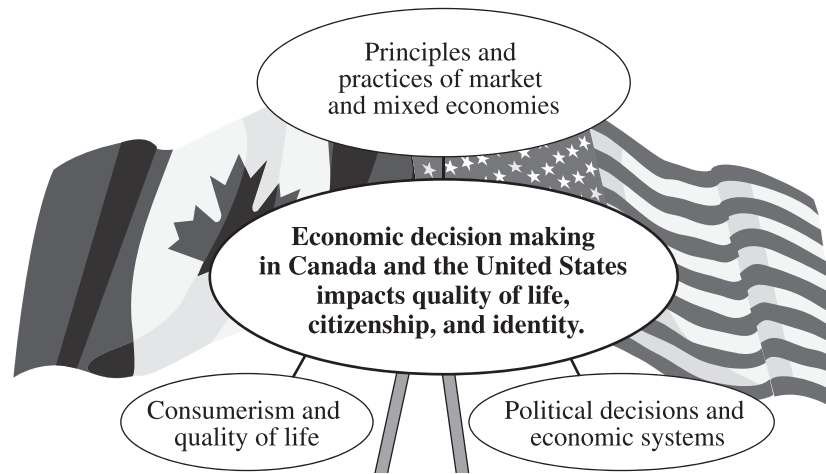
Principles and practices of market and mixed economies

Economic decision making in Canada and the United States impacts quality of life, citizenship, and identity.

Consumerism and quality of life

Political decisions and economic systems